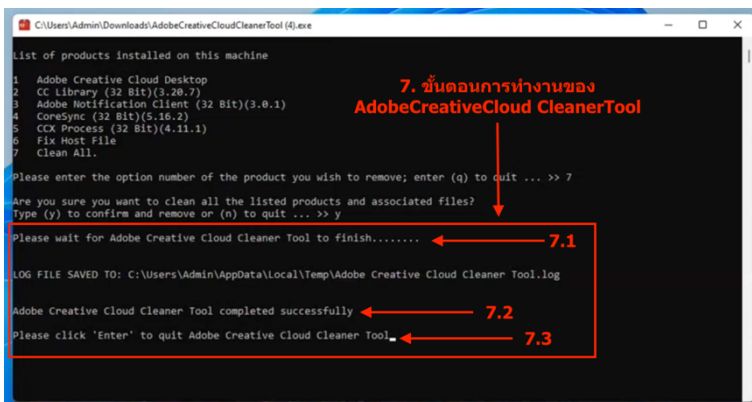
C:\Users\Admin\Downloads\AdobeCreativeCloudCleanerTool (4).exe

List of products installed on this machine

1 Adobe Creative Cloud Desktop
2 CC Library (32 Bit)(3.20.7)
3 Adobe Notification Client (32 Bit)(3.0.1)
4 CoreSync (32 Bit)(5.16.2)
5 CCX Process (32 Bit)(4.11.1)
6 Fix Host File
7 Clean All.

7. ขั้นตอนการทำงานของ AdobeCreativeCloud CleanerTool

Please enter the option number of the product you wish to remove; enter (q) to quit ... >> 7

Are you sure you want to clean all the listed products and associated files?
Type (y) to confirm and remove or (n) to quit ... >> y

Please wait for Adobe Creative Cloud Cleaner Tool to finish........

7.1

LOG FILE SAVED TO: C:\Users\Admin\AppData\Local\Temp\Adobe Creative Cloud Cleaner Tool.log

Adobe Creative Cloud Cleaner Tool completed successfully

7.2

Please click 'Enter' to quit Adobe Creative Cloud Cleaner Tool

7.3